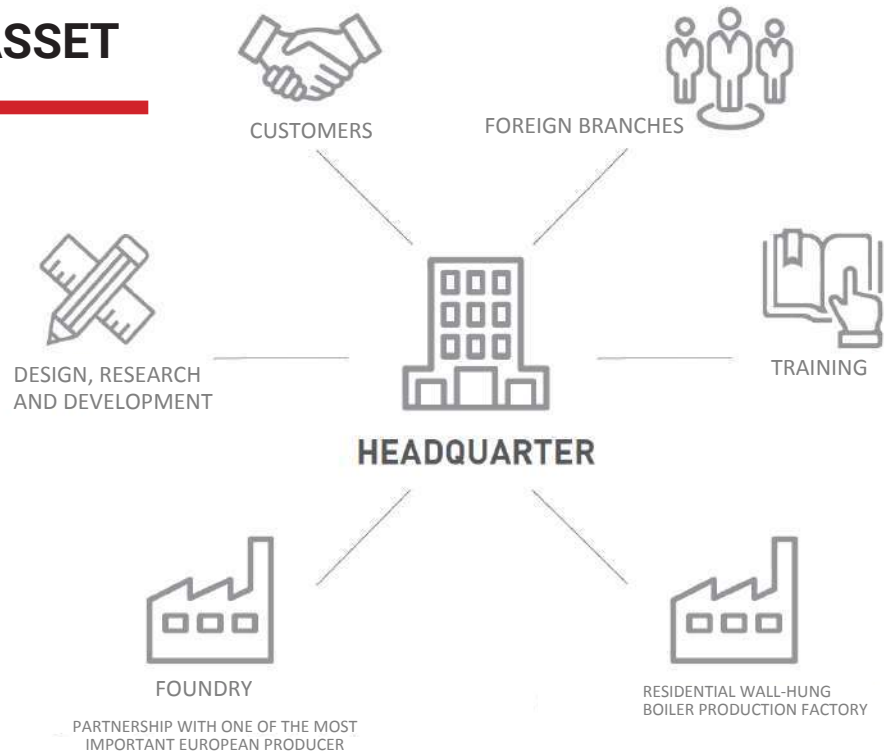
ASSET

CUSTOMERS

FOREIGN BRANCHES

DESIGN, RESEARCH AND DEVELOPMENT

TRAINING

HEADQUARTER

FOUNDRY

PARTNERSHIP WITH ONE OF THE MOST IMPORTANT EUROPEAN PRODUCER

RESIDENTIAL WALL-HUNG BOILER PRODUCTION FACTORY